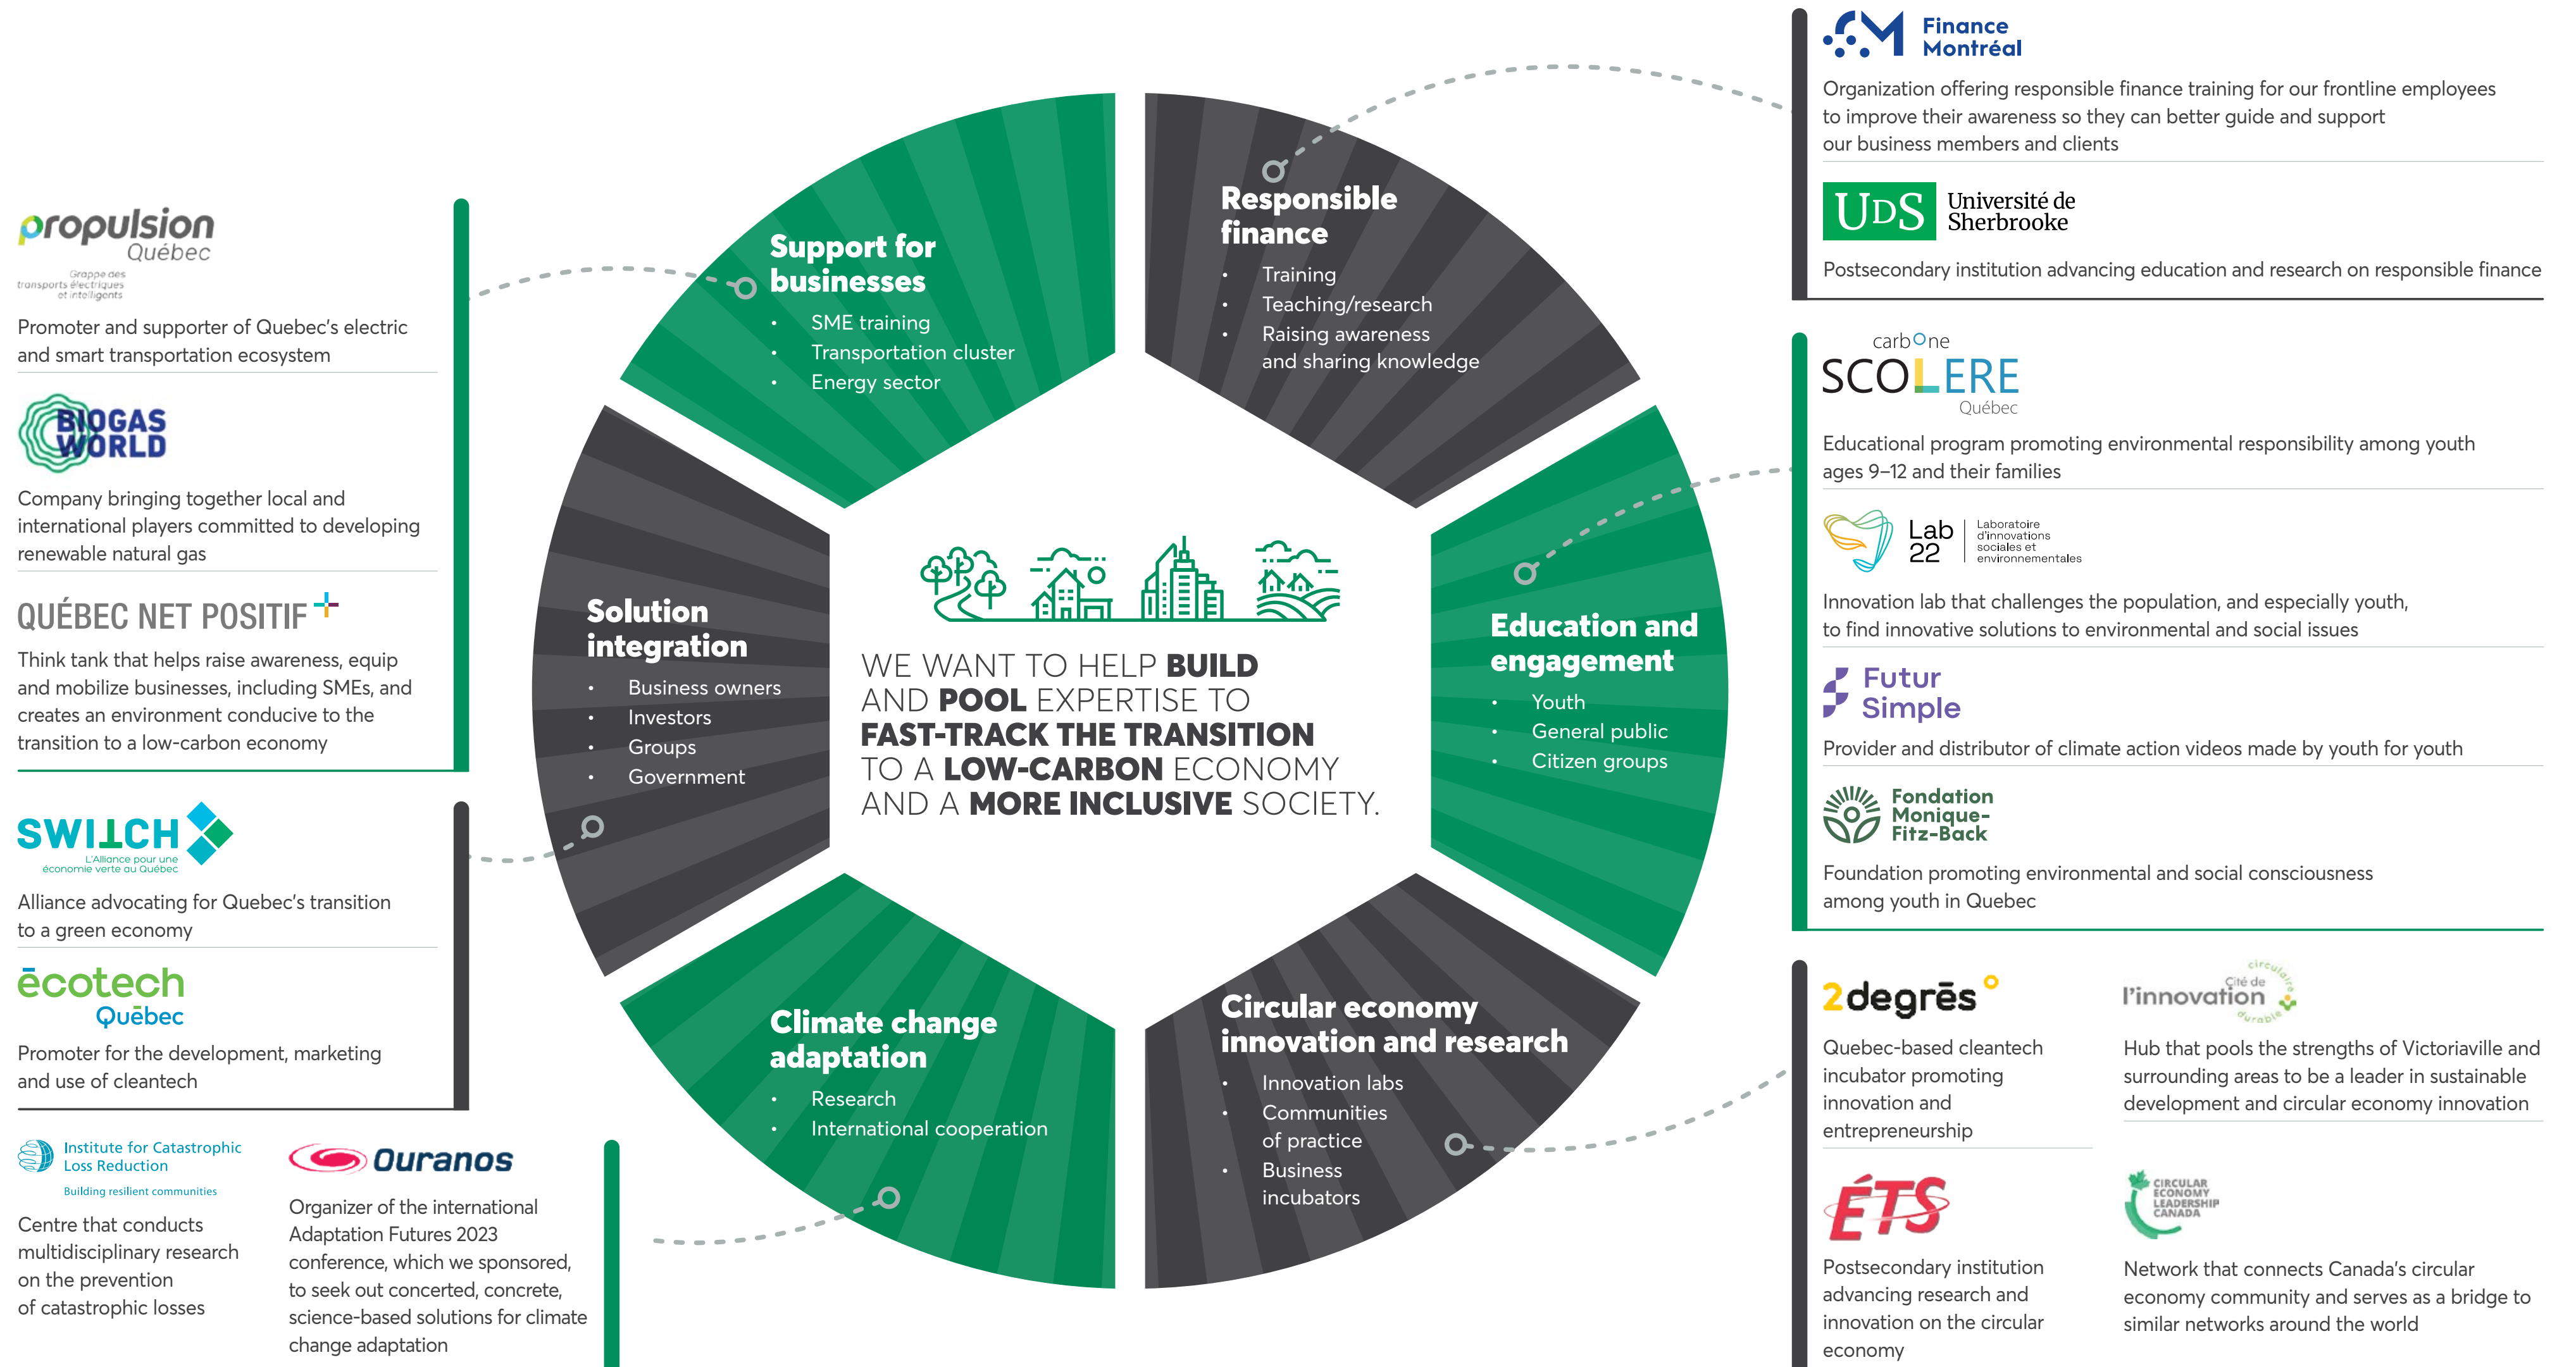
propulsion
Québec
Grappe des transports électriques et intelligents

Promoter and supporter of Quebec's electric and smart transportation ecosystem

BIOGAS WORLD

Company bringing together local and international players committed to developing renewable natural gas

QUÉBEC NET POSITIF

Think tank that helps raise awareness, equip and mobilize businesses, including SMEs, and creates an environment conducive to the transition to a low-carbon economy

SWITCH
L'Alliance pour une économie verte au Québec

Alliance advocating for Quebec's transition to a green economy

écotech Québec

Promoter for the development, marketing and use of cleantech

Institute for Catastrophic Loss Reduction
Building resilient communities

Centre that conducts multidisciplinary research on the prevention of catastrophic losses

Ouranos

Organizer of the international Adaptation Futures 2023 conference, which we sponsored, to seek out concerted, concrete, science-based solutions for climate change adaptation

Support for businesses
• SME training
• Transportation cluster
• Energy sector

Responsible finance
• Training
• Teaching/research
• Raising awareness and sharing knowledge

Solution integration
• Business owners
• Investors
• Groups
• Government

WE WANT TO HELP BUILD AND POOL EXPERTISE TO FAST-TRACK THE TRANSITION TO A LOW-CARBON ECONOMY AND A MORE INCLUSIVE SOCIETY.

Education and engagement
• Youth
• General public
• Citizen groups

Climate change adaptation
• Research
• International cooperation

Circular economy innovation and research
• Innovation labs
• Communities of practice
• Business incubators

Finance Montréal

Organization offering responsible finance training for our frontline employees to improve their awareness so they can better guide and support our business members and clients

UdS Université de Sherbrooke

Postsecondary institution advancing education and research on responsible finance

carbone SCOLERE Québec

Educational program promoting environmental responsibility among youth ages 9–12 and their families

Lab 22 Laboratoire d'innovations sociales et environnementales

Innovation lab that challenges the population, and especially youth, to find innovative solutions to environmental and social issues

Futur Simple

Provider and distributor of climate action videos made by youth for youth

Fondation Monique-Fitz-Back

Foundation promoting environmental and social consciousness among youth in Quebec

2degrés

Quebec-based cleantech incubator promoting innovation and entrepreneurship

Cité de l'innovation circulaire durable

Hub that pools the strengths of Victoriaville and surrounding areas to be a leader in sustainable development and circular economy innovation

ÉTS

Postsecondary institution advancing research and innovation on the circular economy

CIRCULAR ECONOMY LEADERSHIP CANADA

Network that connects Canada's circular economy community and serves as a bridge to similar networks around the world